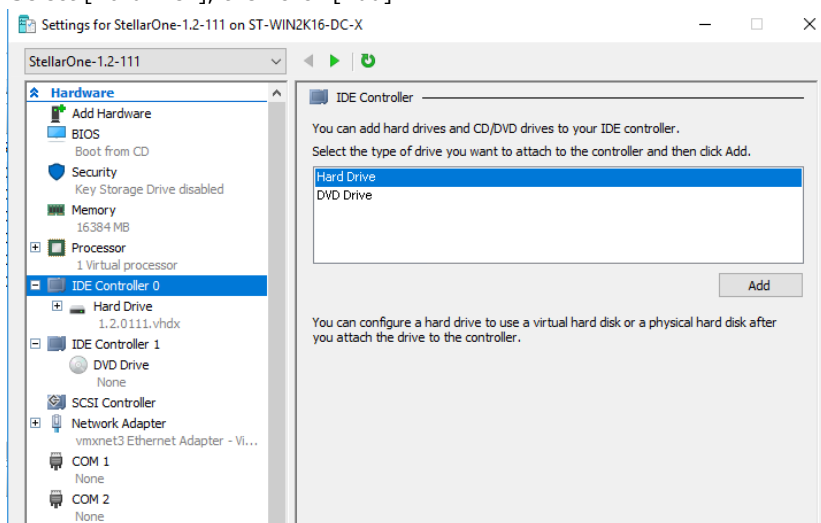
Settings for StellarOne-1.2-111 on ST-WIN2K16-DC-X

StellarOne-1.2-111

Hardware
Add Hardware
BIOS
Boot from CD
Security
Key Storage Drive disabled
Memory
16384 MB
Processor
1 Virtual processor
IDE Controller 0
Hard Drive
1.2.0111.vhdx
IDE Controller 1
DVD Drive
None
SCSI Controller
Network Adapter
vmxnet3 Ethernet Adapter - Vi...
COM 1
None
COM 2
None

IDE Controller

You can add hard drives and CD/DVD drives to your IDE controller.

Select the type of drive you want to attach to the controller and then click Add.

Hard Drive
DVD Drive

Add

You can configure a hard drive to use a virtual hard disk or a physical hard disk after you attach the drive to the controller.